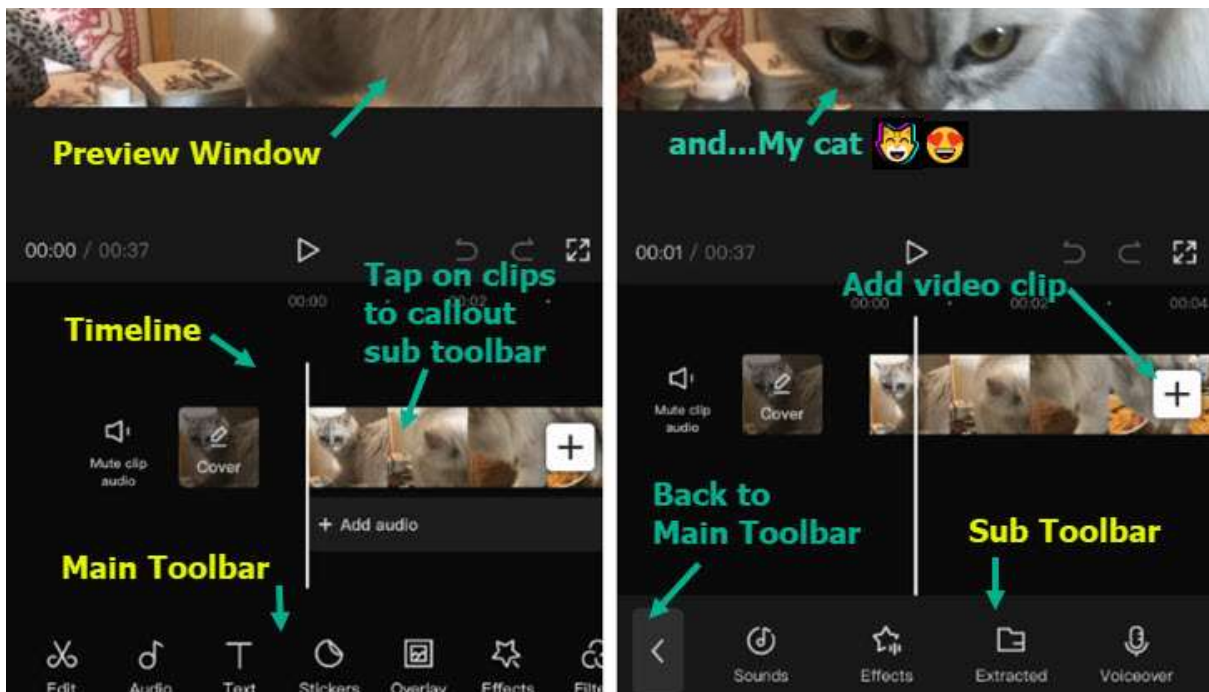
Preview Window

00:00 / 00:37

Timeline

Tap on clips to callout sub toolbar

00:00 00:02

Mute clip audio

Cover

+ Add audio

Main Toolbar

Edit Audio Text Stickers Overlay Effects Filte

and...My cat 😹😍

00:01 / 00:37

Add video clip

00:00 00:02 00:04

Mute clip audio

Cover

Back to Main Toolbar

Sub Toolbar

Sounds Effects Extracted Voiceover